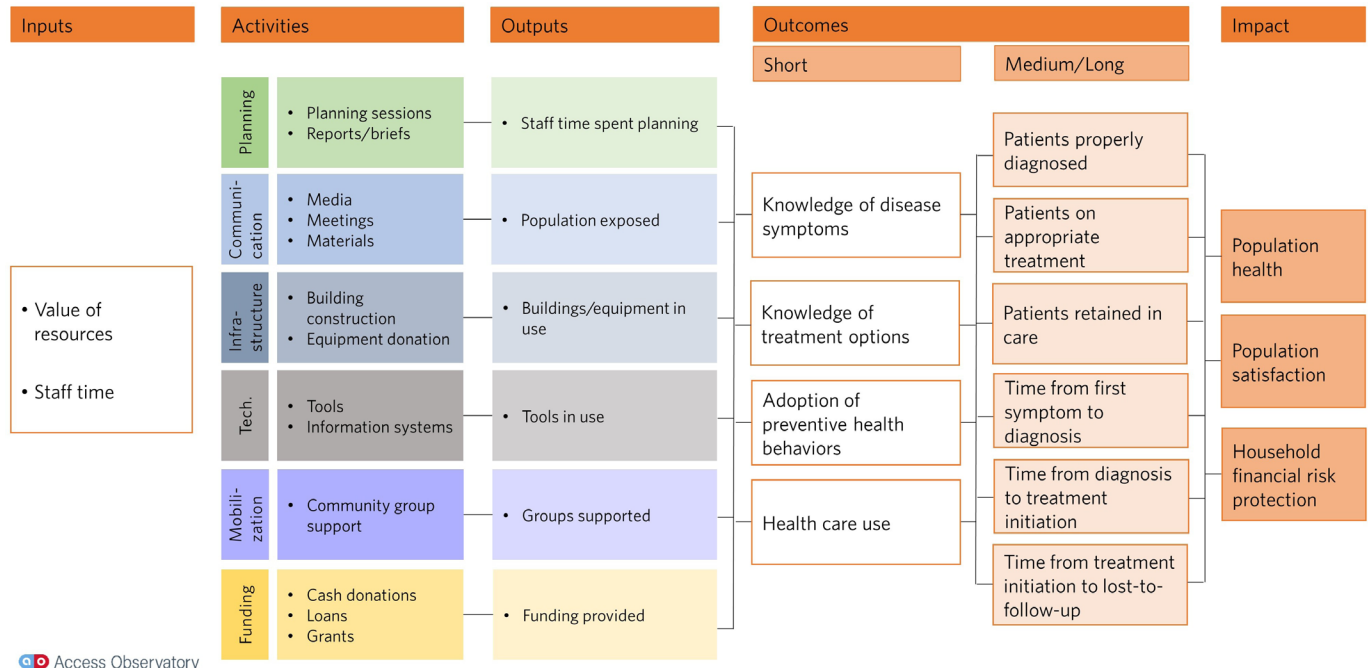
Inputs

Activities

Outputs

Outcomes

Short

Medium/Long

Impact

• Value of resources

• Staff time

Planning

• Planning sessions
• Reports/briefs

• Staff time spent planning

Communication

• Media
• Meetings
• Materials

• Population exposed

Infrastructure

• Building construction
• Equipment donation

• Buildings/equipment in use

Tech.

• Tools
• Information systems

• Tools in use

Mobilization

• Community group support

• Groups supported

Funding

• Cash donations
• Loans
• Grants

• Funding provided

Knowledge of disease symptoms

Knowledge of treatment options

Adoption of preventive health behaviors

Health care use

Patients properly diagnosed

Patients on appropriate treatment

Patients retained in care

Time from first symptom to diagnosis

Time from diagnosis to treatment initiation

Time from treatment initiation to lost-to-follow-up

Population health

Population satisfaction

Household financial risk protection

Access Observatory